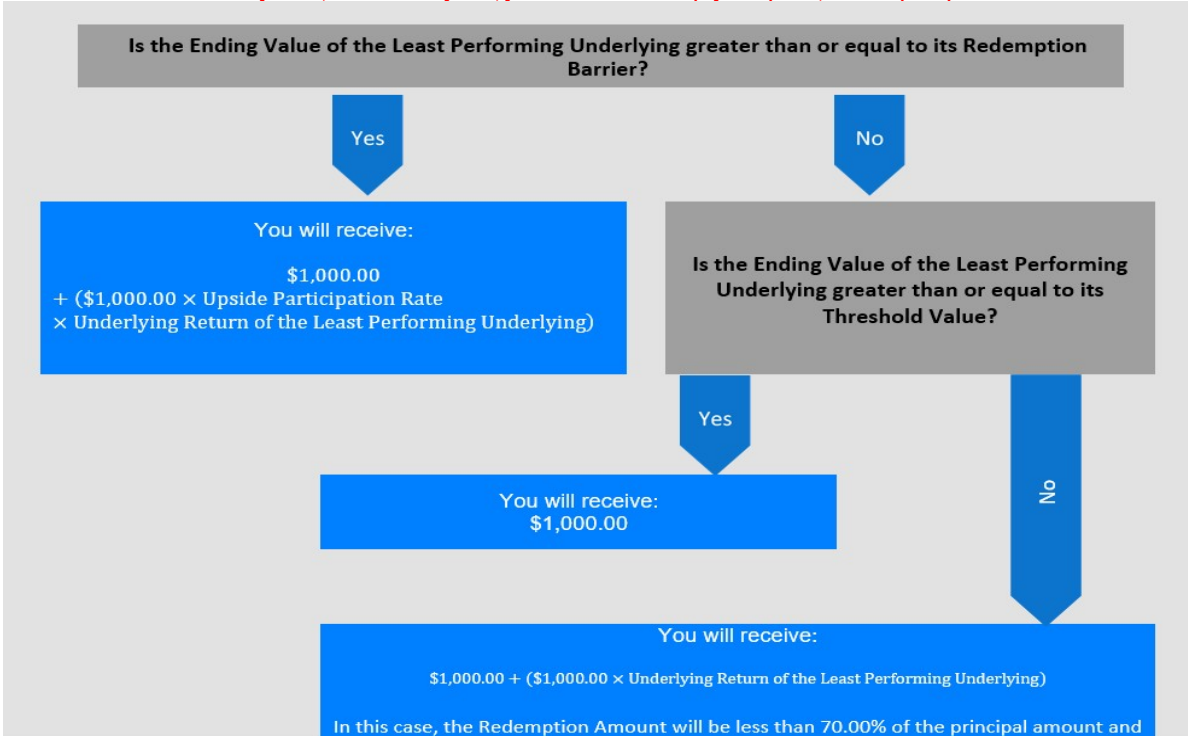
Is the Ending Value of the Least Performing Underlying greater than or equal to its Redemption Barrier?

Yes

No

You will receive:

\$1,000.00
+ (\$1,000.00 × Upside Participation Rate × Underlying Return of the Least Performing Underlying)

Is the Ending Value of the Least Performing Underlying greater than or equal to its Threshold Value?

Yes

No

You will receive:
\$1,000.00

You will receive:

\$1,000.00 + (\$1,000.00 × Underlying Return of the Least Performing Underlying)

In this case, the Redemption Amount will be less than 70.00% of the principal amount and